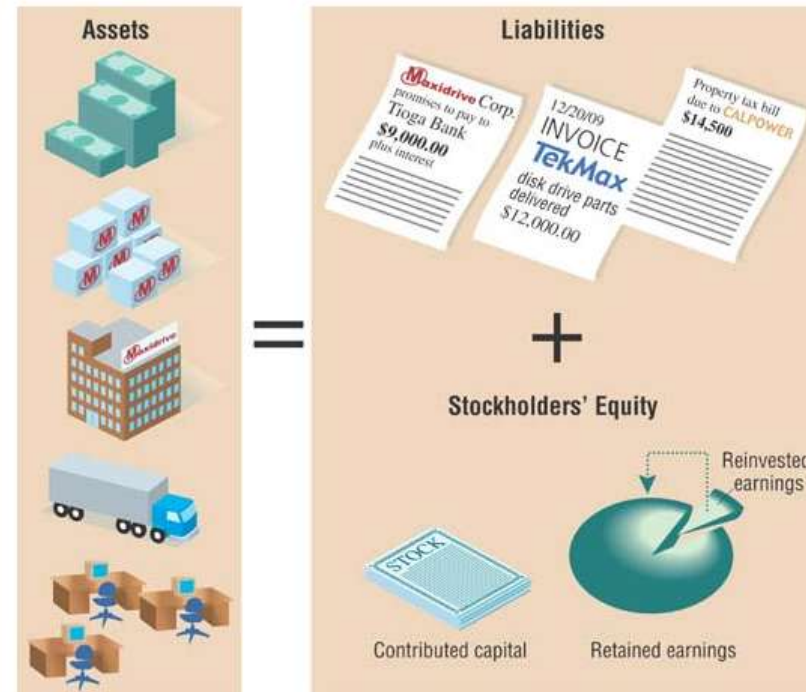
Assets

M M M M M

Maxidrive

=

Liabilities

Maxidrive Corp. promises to pay to Tioga Bank $9,000.00 plus interest

12/20/09 INVOICE TekMax disk drive parts delivered $12,000.00

Property tax bill due to CALPOWER $14,500

+

Stockholders' Equity

Reinvested earnings

STOCK

Contributed capital

Retained earnings